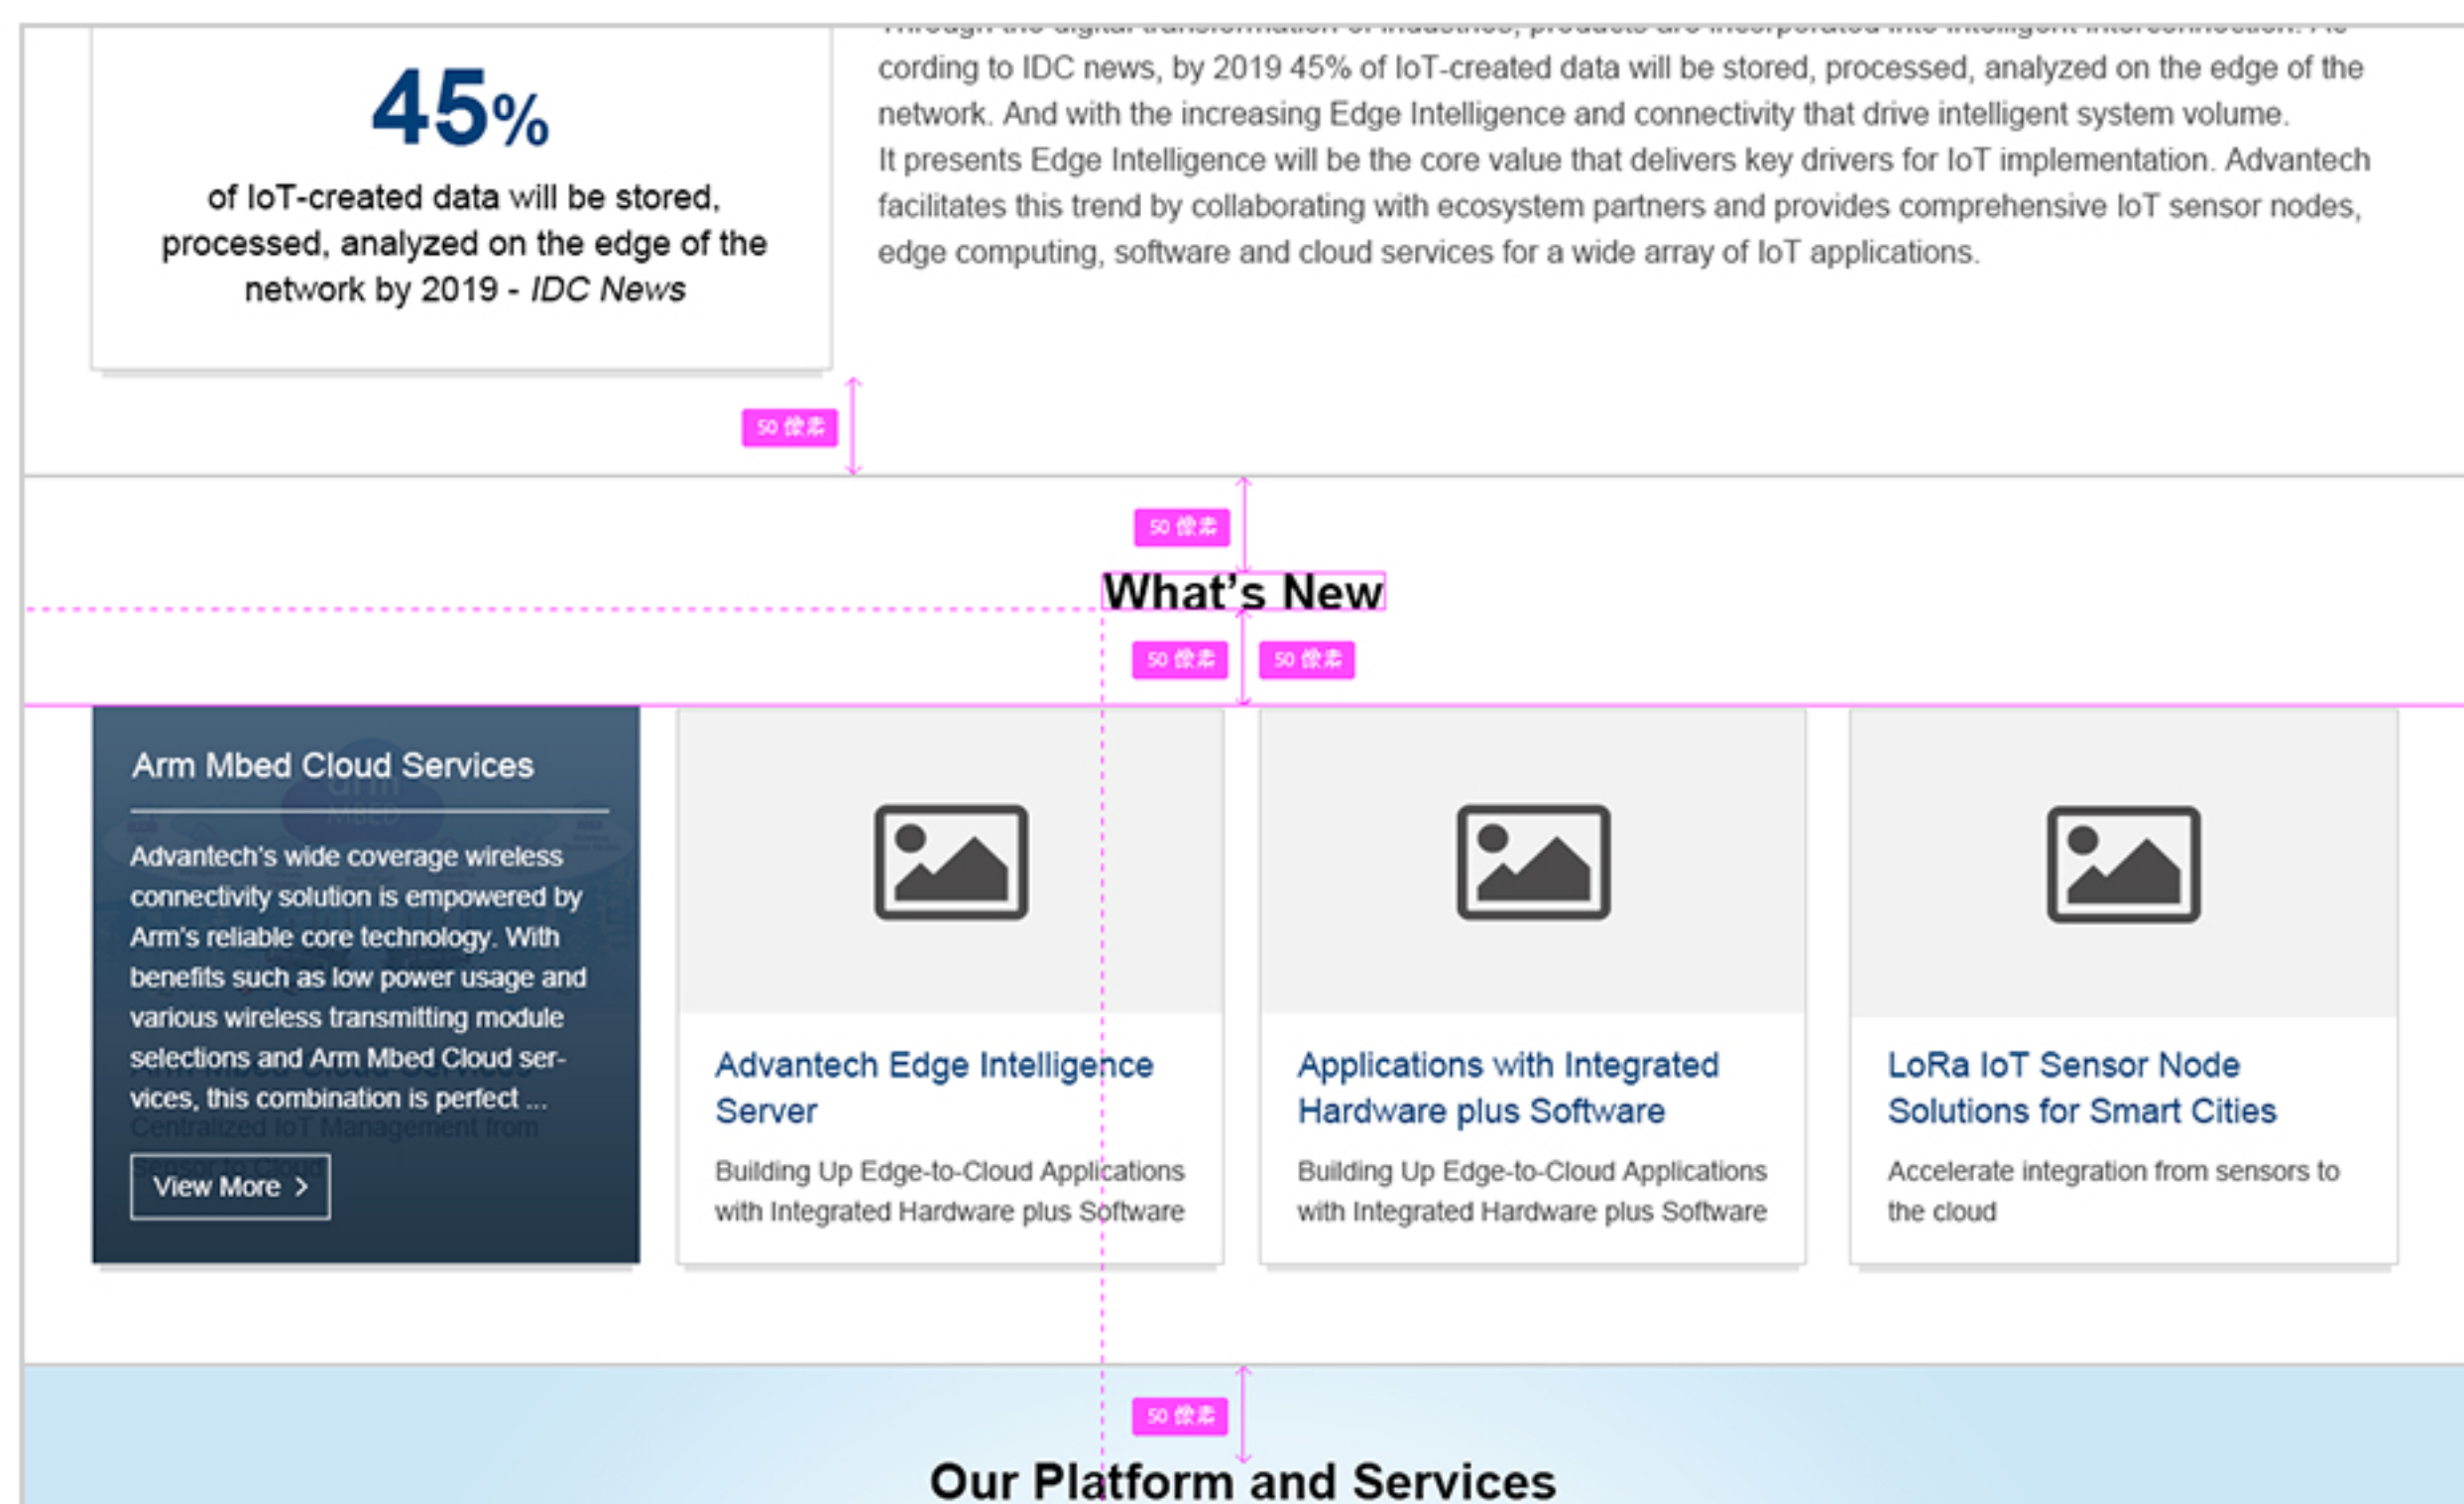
45%

of IoT-created data will be stored, processed, analyzed on the edge of the network by 2019 - IDC News

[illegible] cording to IDC news, by 2019 45% of IoT-created data will be stored, processed, analyzed on the edge of the network. And with the increasing Edge Intelligence and connectivity that drive intelligent system volume.
It presents Edge Intelligence will be the core value that delivers key drivers for IoT implementation. Advantech facilitates this trend by collaborating with ecosystem partners and provides comprehensive IoT sensor nodes, edge computing, software and cloud services for a wide array of IoT applications.

50 像素

50 像素

What's New

50 像素 50 像素

Arm Mbed Cloud Services

Advantech's wide coverage wireless connectivity solution is empowered by Arm's reliable core technology. With benefits such as low power usage and various wireless transmitting module selections and Arm Mbed Cloud services, this combination is perfect ...

View More >

Advantech Edge Intelligence Server

Building Up Edge-to-Cloud Applications with Integrated Hardware plus Software

Applications with Integrated Hardware plus Software

Building Up Edge-to-Cloud Applications with Integrated Hardware plus Software

LoRa IoT Sensor Node Solutions for Smart Cities

Accelerate integration from sensors to the cloud

50 像素

Our Platform and Services